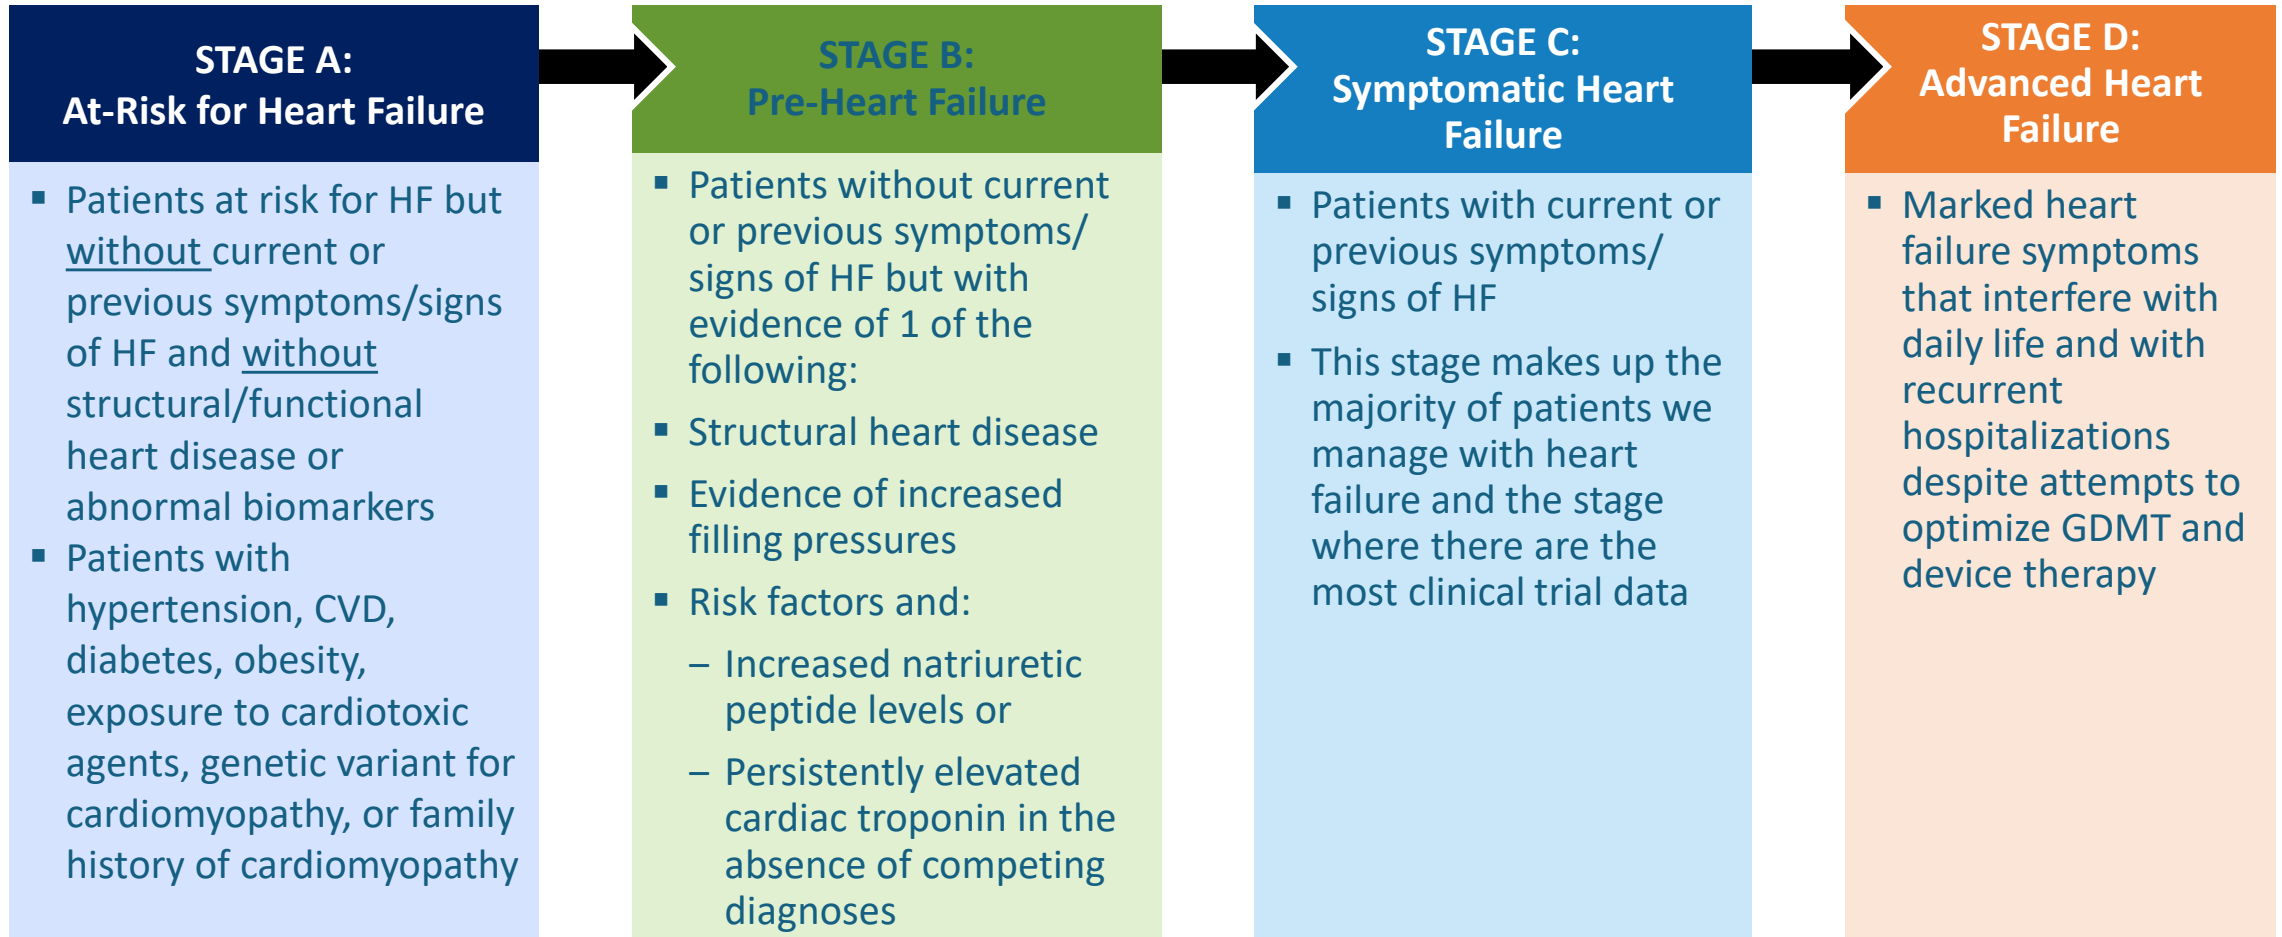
STAGE A:
At-Risk for Heart Failure

- Patients at risk for HF but without current or previous symptoms/signs of HF and without structural/functional heart disease or abnormal biomarkers
- Patients with hypertension, CVD, diabetes, obesity, exposure to cardiotoxic agents, genetic variant for cardiomyopathy, or family history of cardiomyopathy

STAGE B:
Pre-Heart Failure

- Patients without current or previous symptoms/ signs of HF but with evidence of 1 of the following:
- Structural heart disease
- Evidence of increased filling pressures
- Risk factors and:
  – Increased natriuretic peptide levels or
  – Persistently elevated cardiac troponin in the absence of competing diagnoses

STAGE C:
Symptomatic Heart Failure

- Patients with current or previous symptoms/ signs of HF
- This stage makes up the majority of patients we manage with heart failure and the stage where there are the most clinical trial data

STAGE D:
Advanced Heart Failure

- Marked heart failure symptoms that interfere with daily life and with recurrent hospitalizations despite attempts to optimize GDMT and device therapy